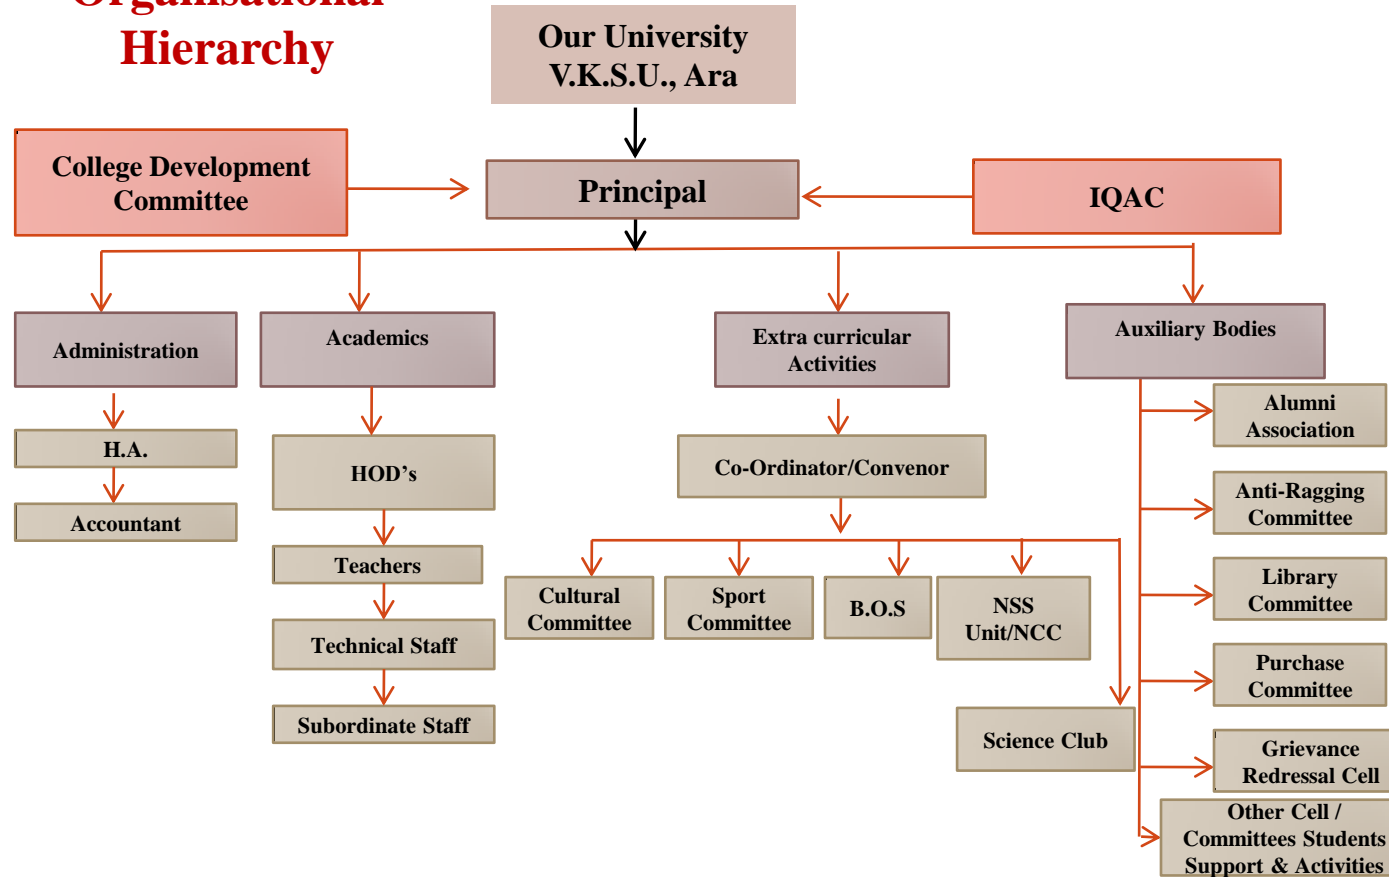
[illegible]
Hierarchy

Our University
V.K.S.U., Ara

College Development Committee

Principal

IQAC

Administration

H.A.

Accountant

Academics

HOD's

Teachers

Technical Staff

Subordinate Staff

Extra curricular Activities

Co-Ordinator/Convenor

Cultural Committee

Sport Committee

B.O.S

NSS Unit/NCC

Science Club

Auxiliary Bodies

Alumni Association

Anti-Ragging Committee

Library Committee

Purchase Committee

Grievance Redressal Cell

Other Cell / Committees Students Support & Activities